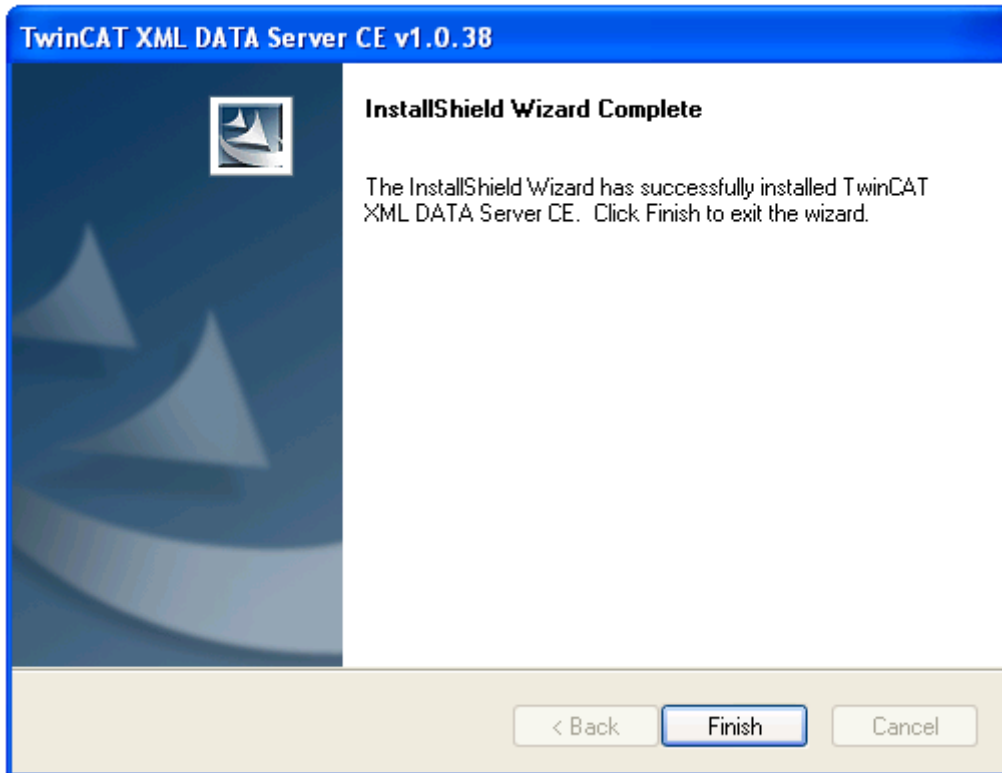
TwinCAT XML DATA Server CE v1.0.38

InstallShield Wizard Complete

The InstallShield Wizard has successfully installed TwinCAT XML DATA Server CE. Click Finish to exit the wizard.

< Back
Finish
Cancel